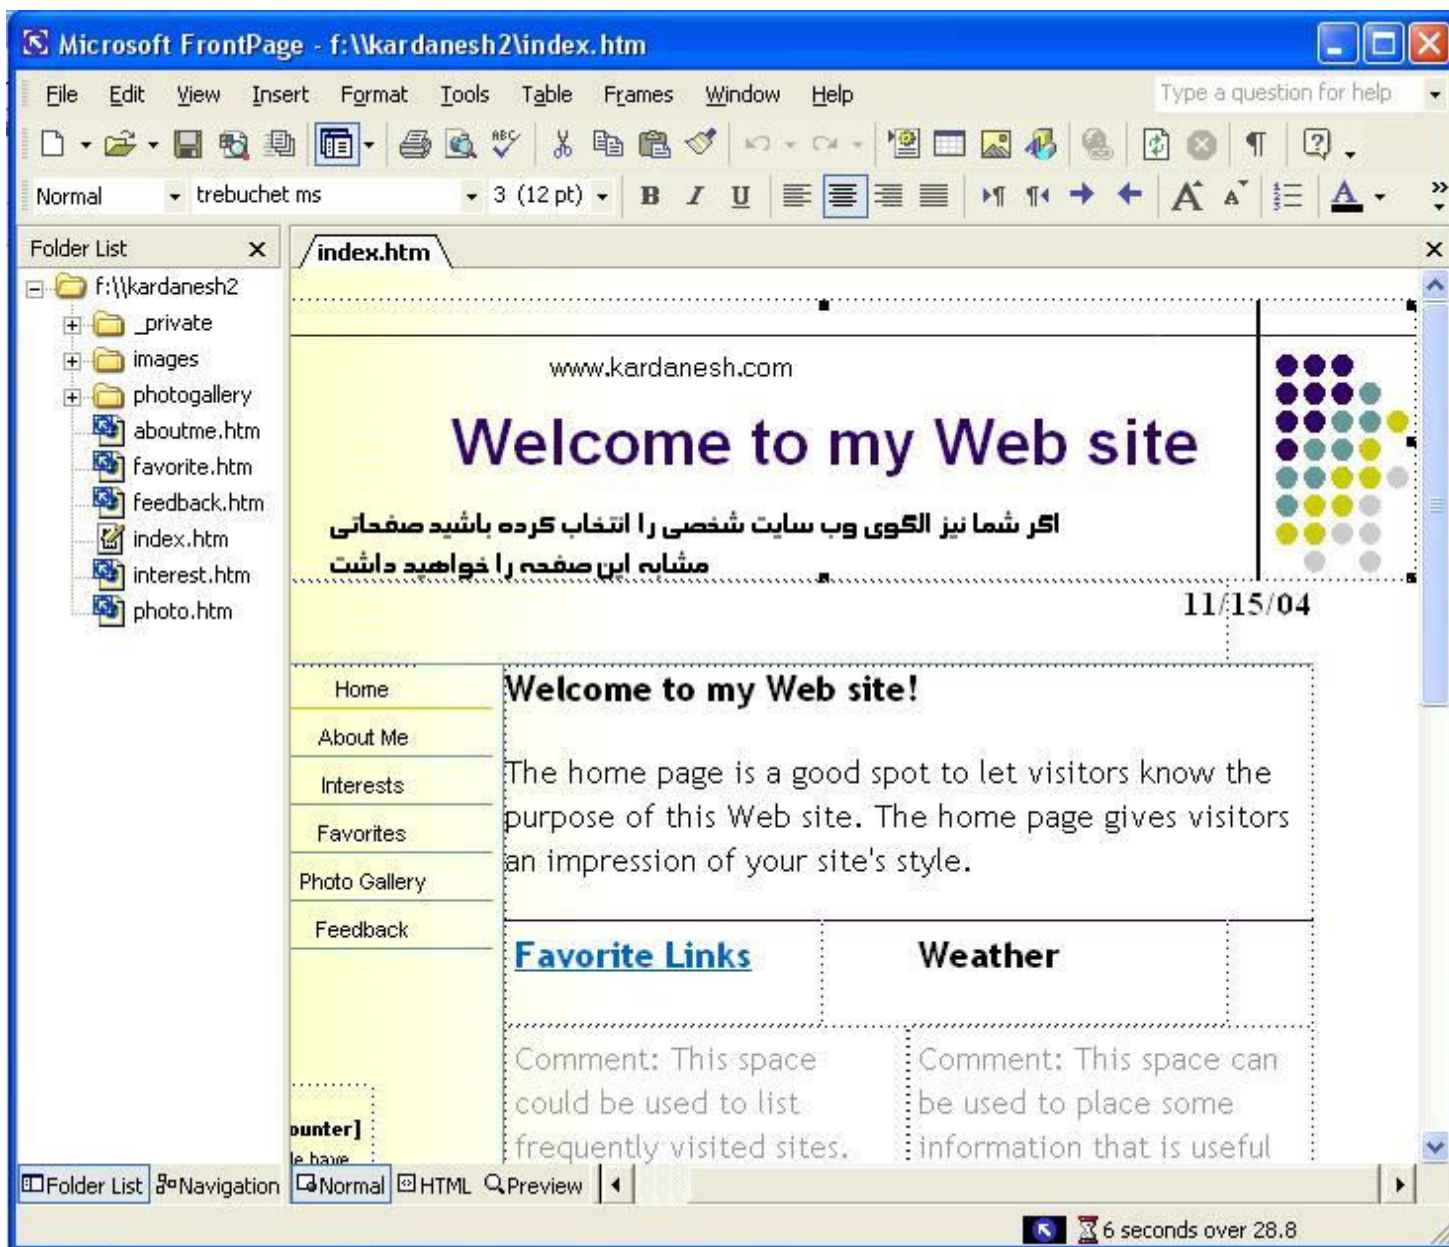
Microsoft FrontPage - f:\\kardanesh2\index.htm

File Edit View Insert Format Tools Table Frames Window Help

Type a question for help

Normal trebuchet ms 3 (12 pt) B I U

Folder List ×

f:\\kardanesh2
_private
images
photogallery
aboutme.htm
favorite.htm
feedback.htm
index.htm
interest.htm
photo.htm

index.htm

www.kardanesh.com

Welcome to my Web site

اگر شما نیز الگوی وب سایت شخصی را انتخاب کرده باشید صفحاتی مشابه این صفحه را خواهید داشت

11/15/04

Home
About Me
Interests
Favorites
Photo Gallery
Feedback

Welcome to my Web site!

The home page is a good spot to let visitors know the purpose of this Web site. The home page gives visitors an impression of your site's style.

Favorite Links

Weather

Comment: This space could be used to list frequently visited sites.

Comment: This space can be used to place some information that is useful

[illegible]ounter]
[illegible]e have

Folder List Navigation Normal HTML Preview

6 seconds over 28.8